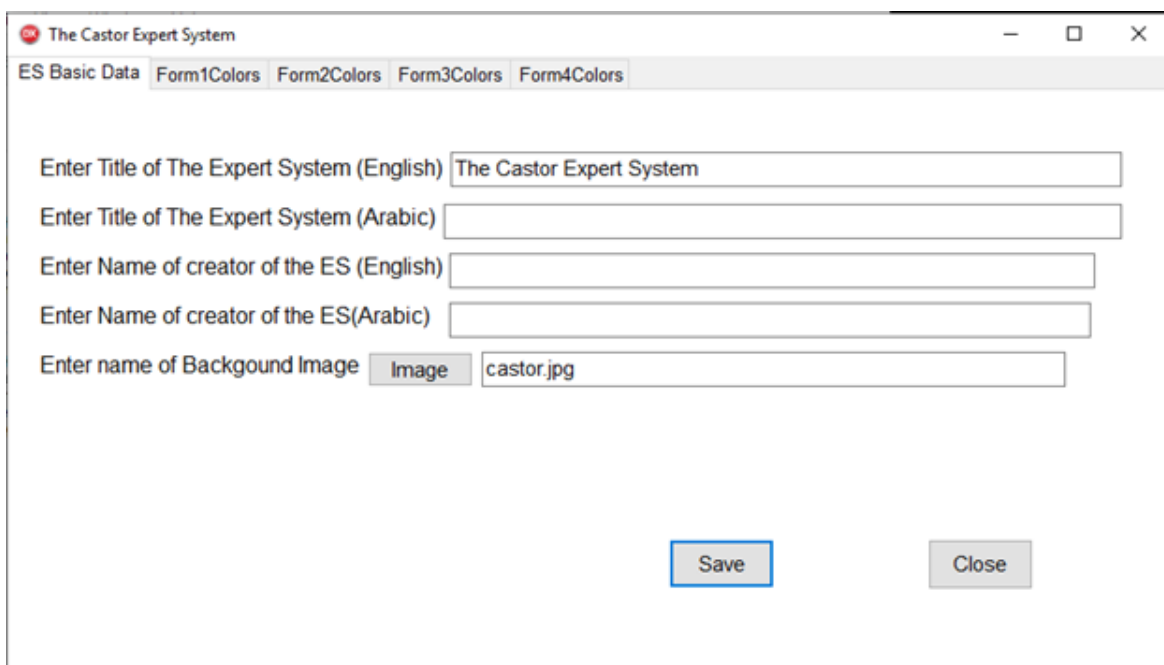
The Castor Expert System

ES Basic Data Form1Colors Form2Colors Form3Colors Form4Colors

Enter Title of The Expert System (English) The Castor Expert System

Enter Title of The Expert System (Arabic)

Enter Name of creator of the ES (English)

Enter Name of creator of the ES(Arabic)

Enter name of Backgound Image Image castor.jpg

Save Close